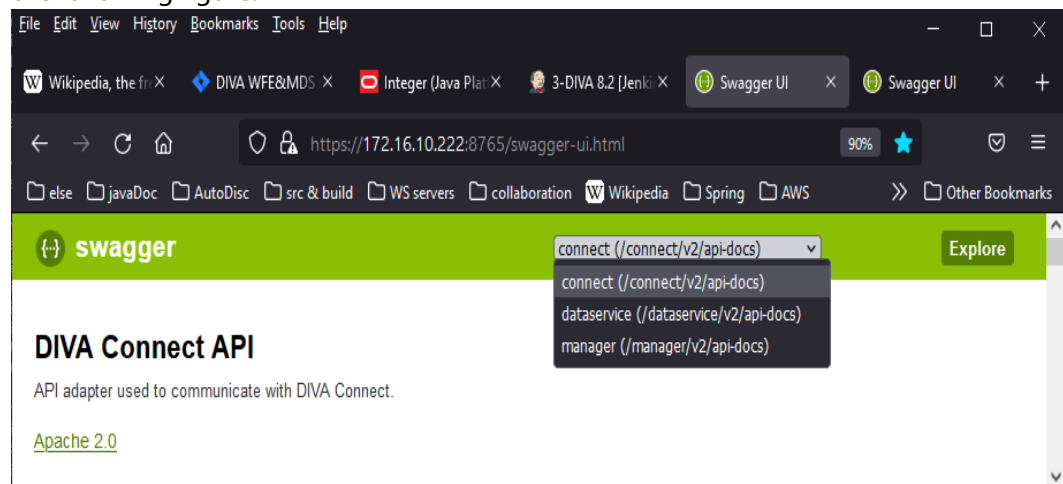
File Edit View History Bookmarks Tools Help

Wikipedia, the fr
DIVA WFE&MDS
Integer (Java Plat
3-DIVA 8.2 [Jenki
Swagger UI
Swagger UI

https://172.16.10.222:8765/swagger-ui.html
90%

else javaDoc AutoDisc src & build WS servers collaboration Wikipedia Spring AWS Other Bookmarks

swagger
connect (/connect/v2/api-docs)
Explore

connect (/connect/v2/api-docs)
dataservice (/dataservice/v2/api-docs)
manager (/manager/v2/api-docs)

DIVA Connect API

API adapter used to communicate with DIVA Connect.

Apache 2.0